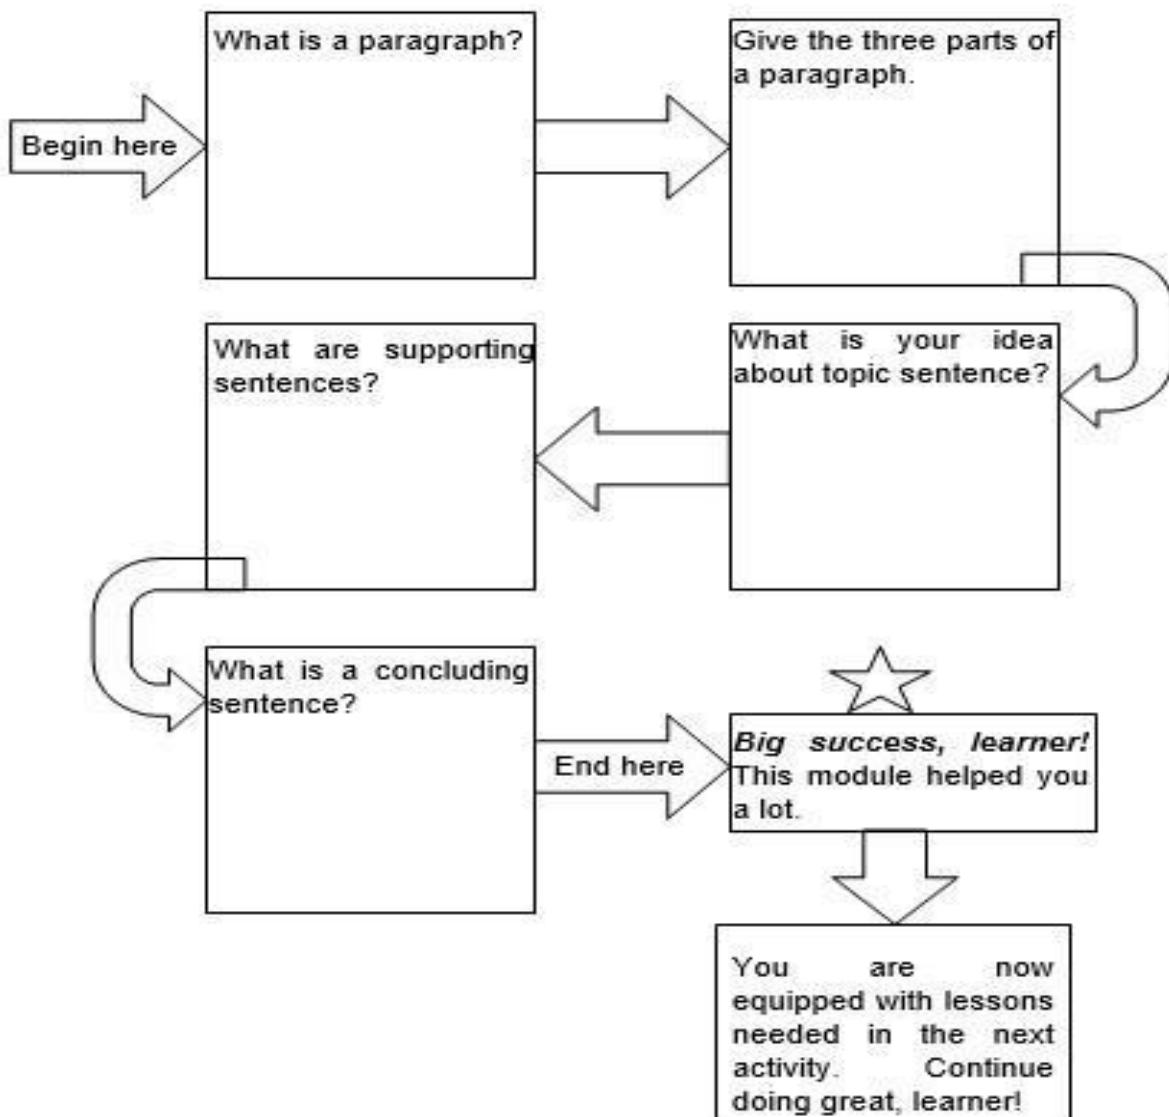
Begin here

What is a paragraph?

Give the three parts of a paragraph.

What is your idea about topic sentence?

What are supporting sentences?

What is a concluding sentence?

End here

*Big success, learner!* This module helped you a lot.

You are now equipped with lessons needed in the next activity. Continue doing great, learner!